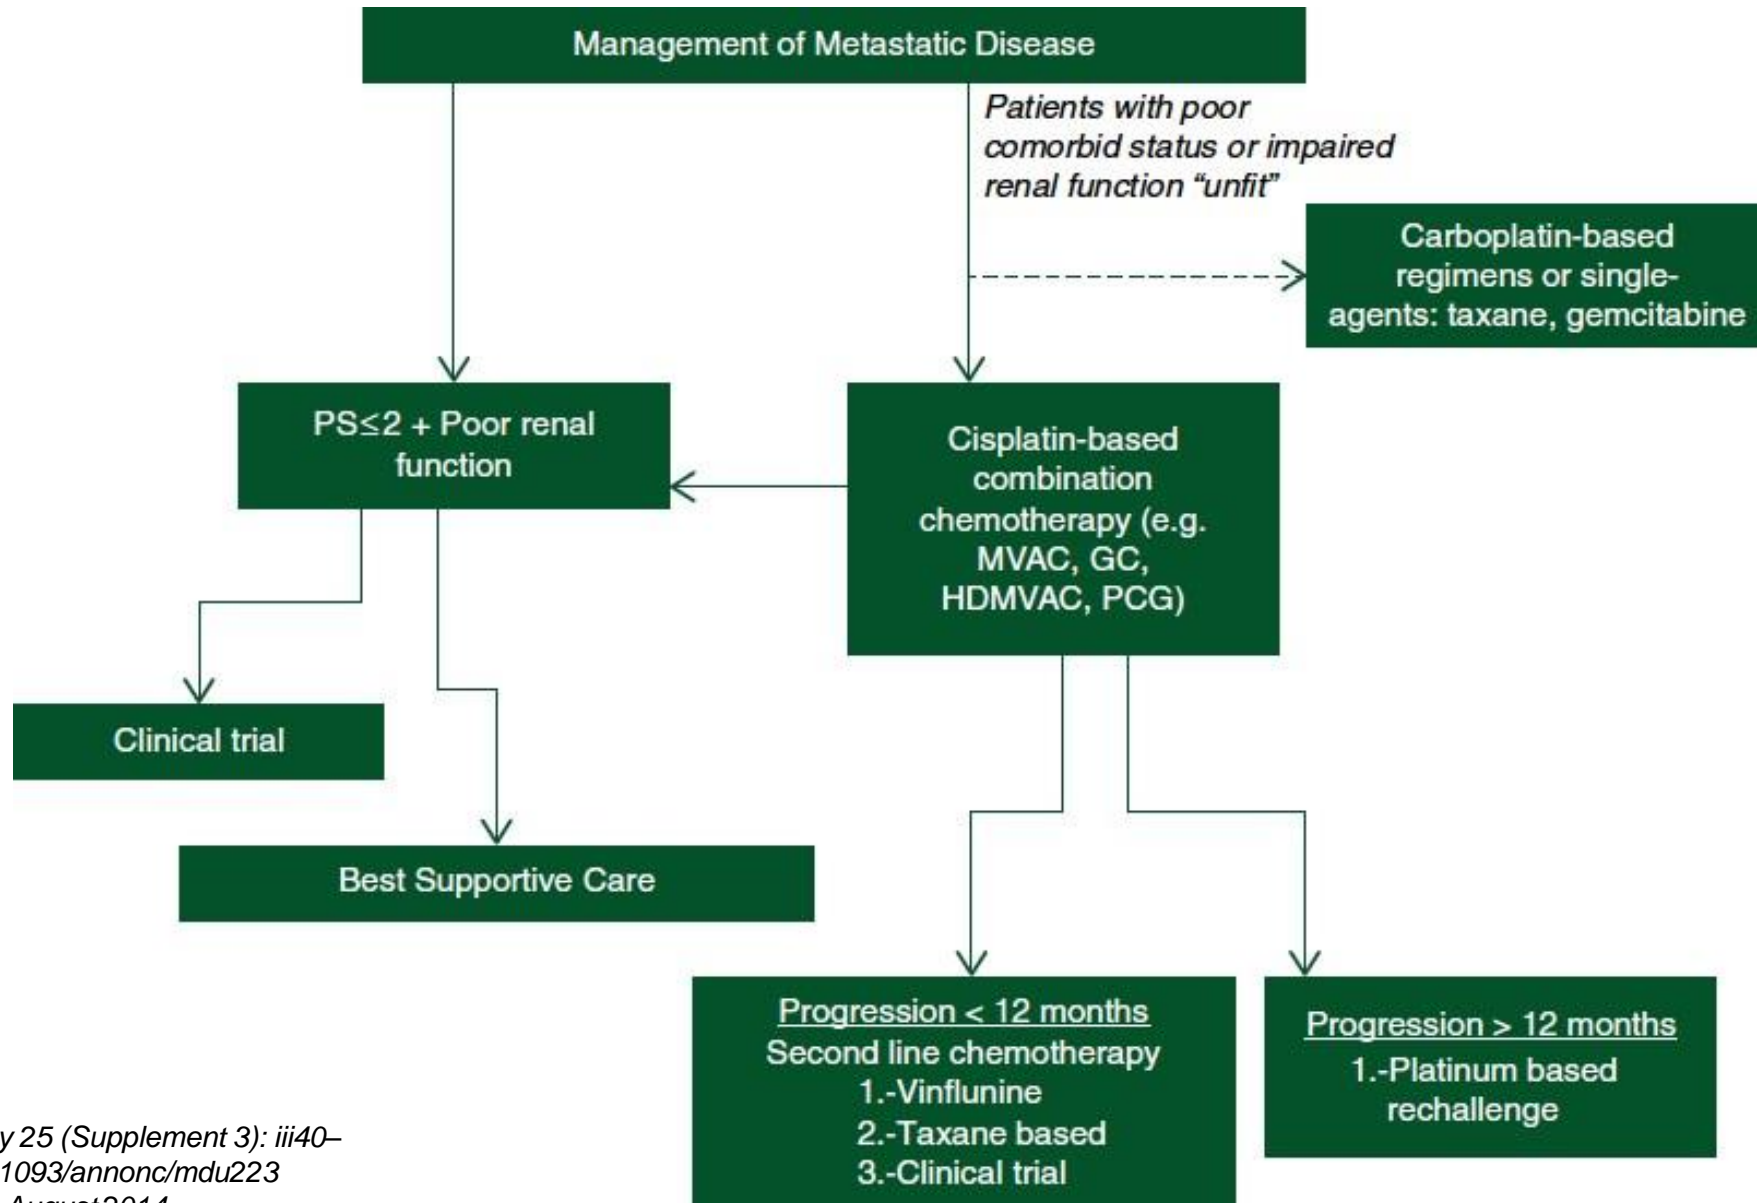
Management of Metastatic Disease

Patients with poor comorbid status or impaired renal function "unfit"

Carboplatin-based regimens or single-agents: taxane, gemcitabine

PS≤2 + Poor renal function

Cisplatin-based combination chemotherapy (e.g. MVAC, GC, HDMVAC, PCG)

Clinical trial

Best Supportive Care

Progression < 12 months
Second line chemotherapy
1.-Vinflunine
2.-Taxane based
3.-Clinical trial

Progression > 12 months
1.-Platinum based rechallenge

y 25 (Supplement 3): iii40–
1093/annonc/mdu223
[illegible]